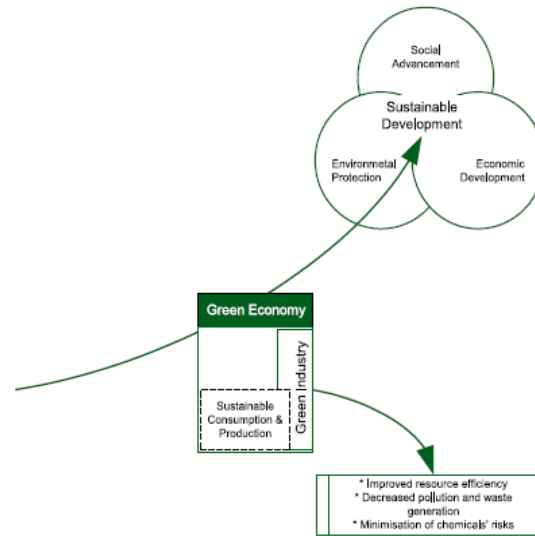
Social Advancement

Sustainable Development

Environmetal Protection

Economic Development

Green Economy

Green Industry

Sustainable Consumption & Production

* Improved resource efficiency
* Decreased pollution and waste generation
* Minimisation of chemicals' risks